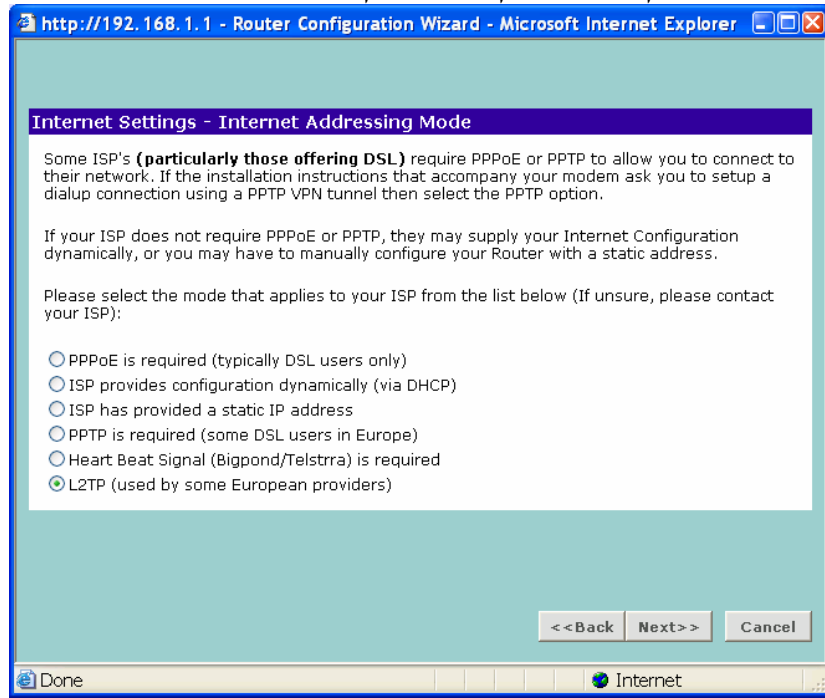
http://192.168.1.1 - Router Configuration Wizard - Microsoft Internet Explorer

Internet Settings - Internet Addressing Mode

Some ISP's **(particularly those offering DSL)** require PPPoE or PPTP to allow you to connect to their network. If the installation instructions that accompany your modem ask you to setup a dialup connection using a PPTP VPN tunnel then select the PPTP option.

If your ISP does not require PPPoE or PPTP, they may supply your Internet Configuration dynamically, or you may have to manually configure your Router with a static address.

Please select the mode that applies to your ISP from the list below (If unsure, please contact your ISP):

PPPoE is required (typically DSL users only)
ISP provides configuration dynamically (via DHCP)
ISP has provided a static IP address
PPTP is required (some DSL users in Europe)
Heart Beat Signal (Bigpond/Telstrra) is required
L2TP (used by some European providers)

<<Back Next>> Cancel

Done Internet